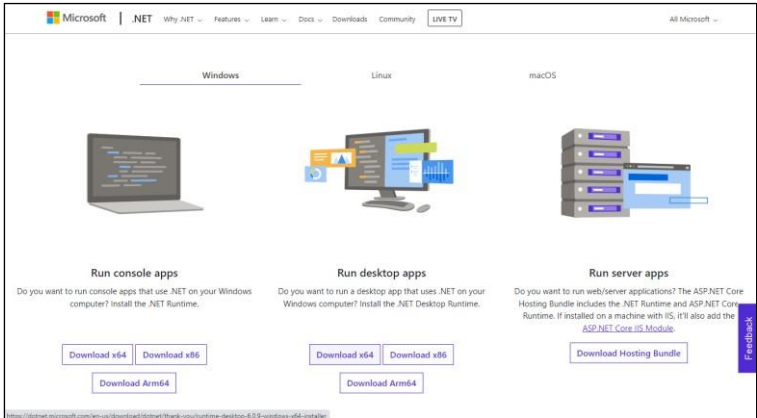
Microsoft | .NET Why .NET Features Learn Docs Downloads Community LIVE TV All Microsoft

Windows Linux macOS

Run console apps

Do you want to run console apps that use .NET on your Windows computer? Install the .NET Runtime.

Download x64 Download x86

Download Arm64

Run desktop apps

Do you want to run a desktop app that uses .NET on your Windows computer? Install the .NET Desktop Runtime.

Download x64 Download x86

Download Arm64

Run server apps

Do you want to run web/server applications? The ASP.NET Core Hosting Bundle includes the .NET Runtime and ASP.NET Core Runtime. If installed on a machine with IIS, it'll also add the ASP.NET Core IIS Module.

Download Hosting Bundle

Feedback

https://dotnet.microsoft.com/en-us/download/dotnet/thank-you/runtime-desktop-6.0.9-windows-x64-installer